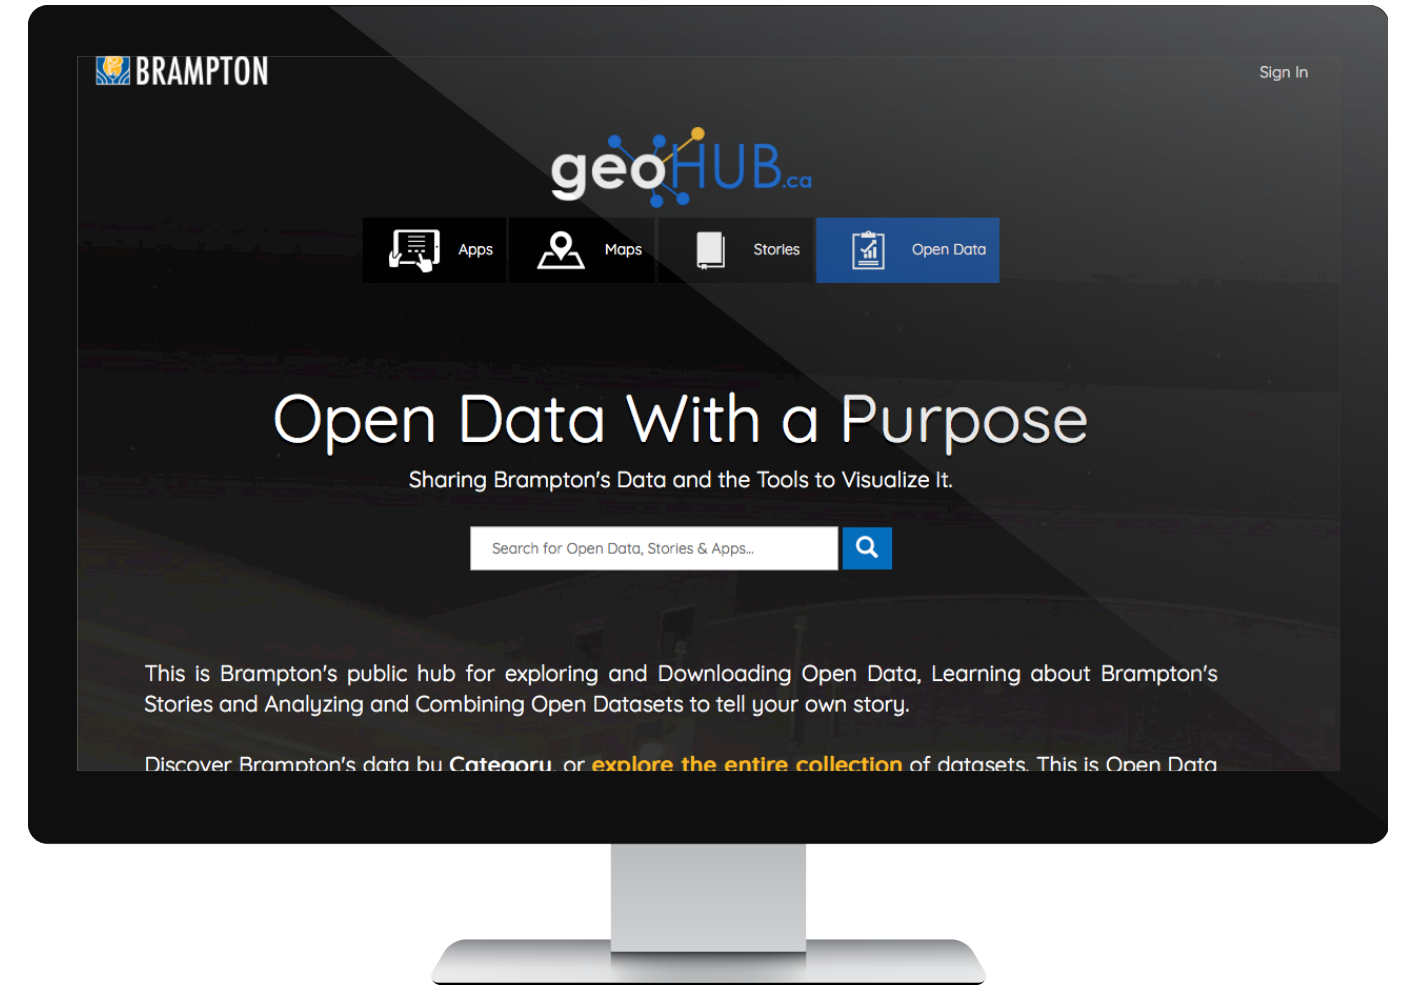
BRAMPTON

Sign In

geoHUB.ca

Apps

Maps

Stories

Open Data

Open Data With a Purpose

Sharing Brampton's Data and the Tools to Visualize It.

Search for Open Data, Stories & Apps...

This is Brampton's public hub for exploring and Downloading Open Data, Learning about Brampton's Stories and Analyzing and Combining Open Datasets to tell your own story.

Discover Brampton's data by Category, or explore the entire collection of datasets. This is Open Data